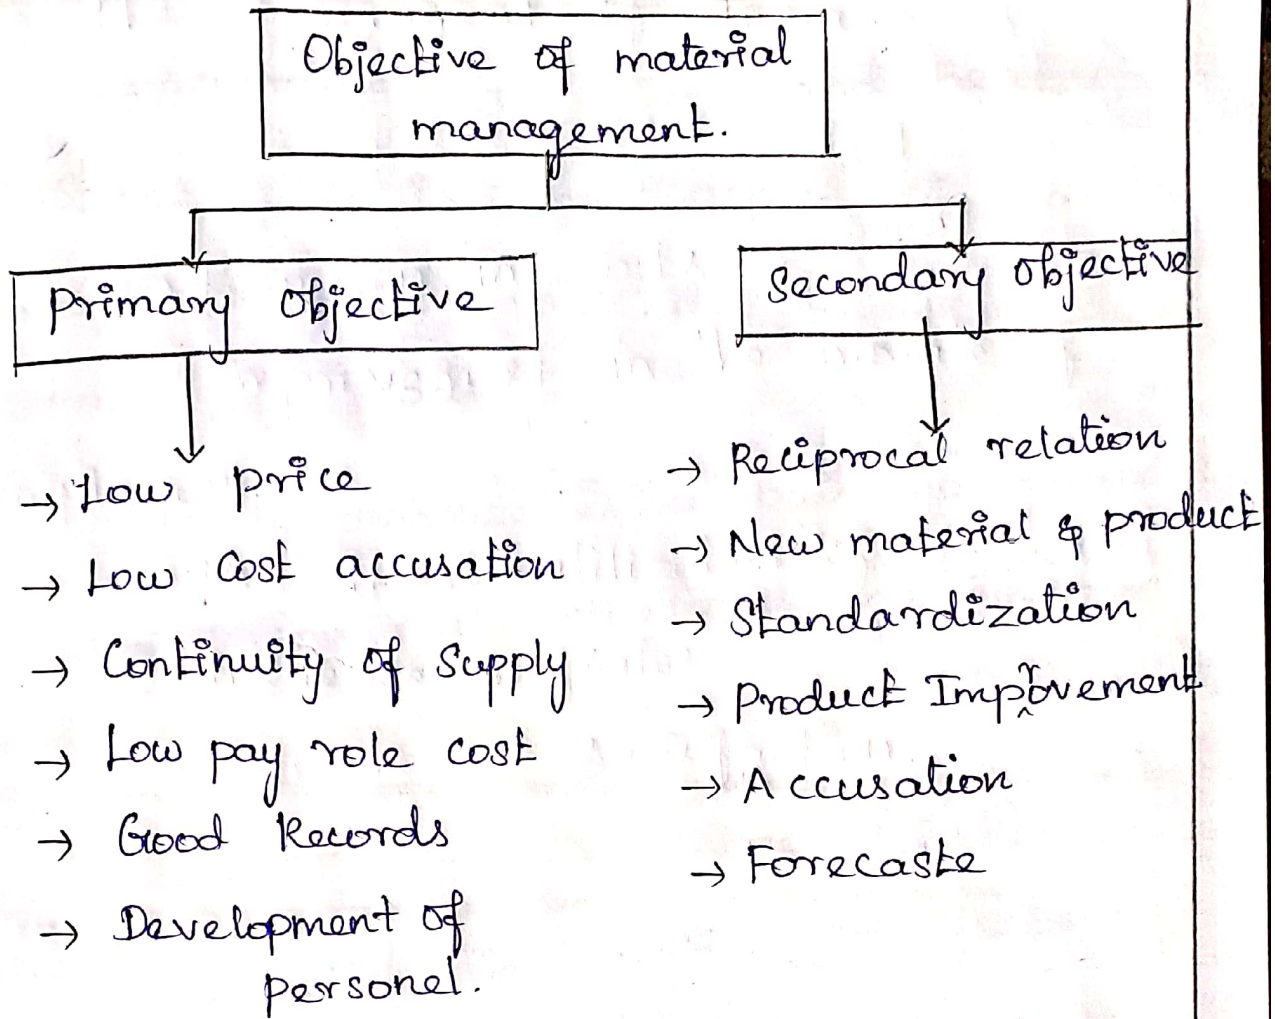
Objective of material management.

Primary Objective

Secondary objective

→ Low price
→ Low Cost accusation
→ Continuity of Supply
→ Low pay role cost
→ Good Records
→ Development of personel.

→ Reciprocal relation
→ New material & product
→ Standardization
→ Product Improvement
→ Accusation
→ Forecaste